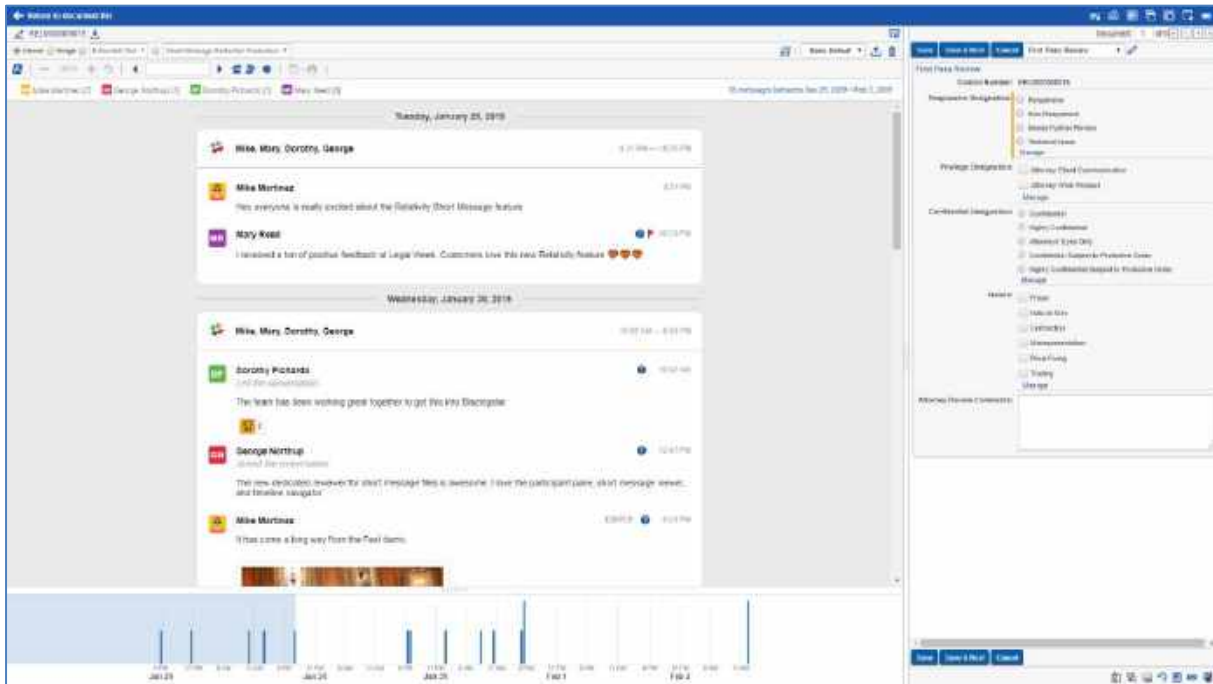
← Return to document list

Tuesday, January 25, 2019

Mike, Mary, Dorothy, George

Mike Martinez

Hey everyone is really excited about the Relativity Short Message feature

Mary Reed

I received a ton of positive feedback at Legal Week. Customers love this new Relativity feature

Wednesday, January 26, 2019

Mike, Mary, Dorothy, George

Dorothy Richards

The team has been working great together to get this into Blackpole

George Northrup

The new dedicated reviewer for short message files is awesome. I love the participant pane, short message viewer, and timeline navigator

Mike Martinez

It has come a long way from the Pied items

Jan 25
Jan 26
Jan 31
Feb 1
Feb 4

Save
Save & Next
Cancel
First Pass Review

First Pass Review
Control Number
Responsive Designation
Responsive
Non Responsive
Needs Further Review
Technical Issue
Manage
Privilege Designation
Attorney Client Communication
Attorney Work Product
Manage
Confidential Designation
Confidential
Highly Confidential
Attorneys' Eyes Only
Confidential Subject to Protective Order
Highly Confidential Subject to Protective Order
Manage
Issues
Fraud
Insider Info
Contracts
Misrepresentation
Price Fixing
Trading
Manage
Attorney Review Comments

Save
Save & Next
Cancel